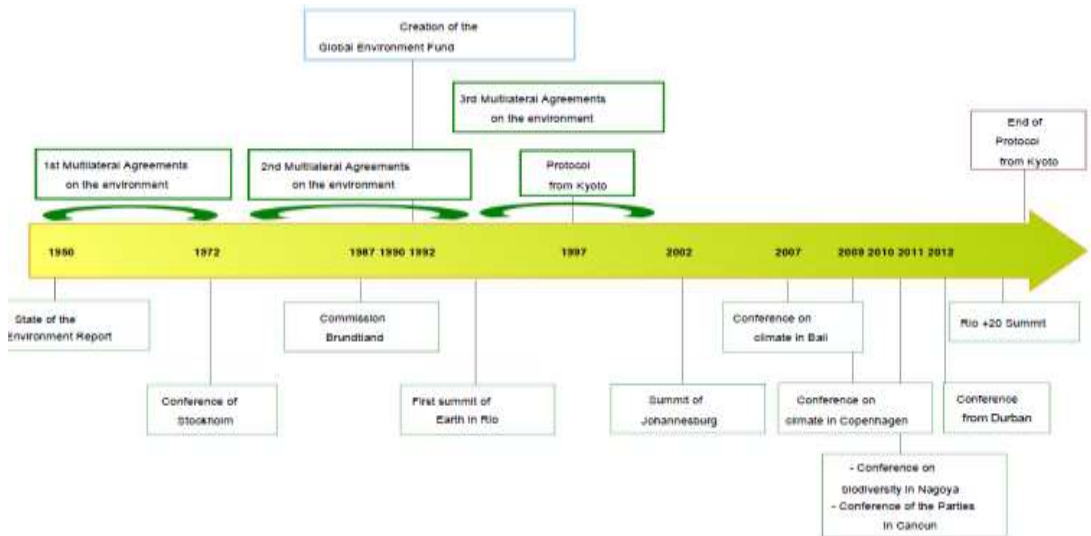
Creation of the
Global Environment Fund

3rd Multilateral Agreements
on the environment

End of
Protocol
from Kyoto

1st Multilateral Agreements
on the environment

2nd Multilateral Agreements
on the environment

Protocol
from Kyoto

1950

1972

1987 1990 1992

1997

2002

2007

2009 2010 2011 2012

State of the
Environment Report

Conference of
Stockholm

Commission
Brundtland

First summit of
Earth in Rio

Summit of
Johannesburg

Conference on
climate in Bali

Conference on
climate in Copenhagen

- Conference on
biodiversity in Nagoya
- Conference of the Parties
in Cancun

Conference
from Durban

Rio +20 Summit